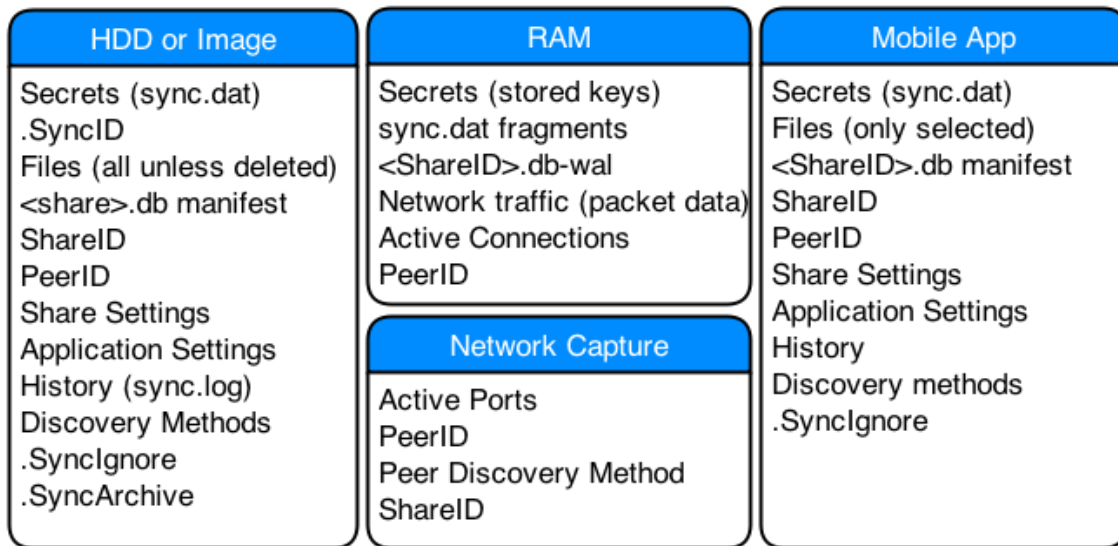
HDD or Image

Secrets (sync.dat)
.SyncID
Files (all unless deleted)
<share>.db manifest
ShareID
PeerID
Share Settings
Application Settings
History (sync.log)
Discovery Methods
.SyncIgnore
.SyncArchive

RAM

Secrets (stored keys)
sync.dat fragments
<ShareID>.db-wal
Network traffic (packet data)
Active Connections
PeerID

Network Capture

Active Ports
PeerID
Peer Discovery Method
ShareID

Mobile App

Secrets (sync.dat)
Files (only selected)
<ShareID>.db manifest
ShareID
PeerID
Share Settings
Application Settings
History
Discovery methods
.SyncIgnore